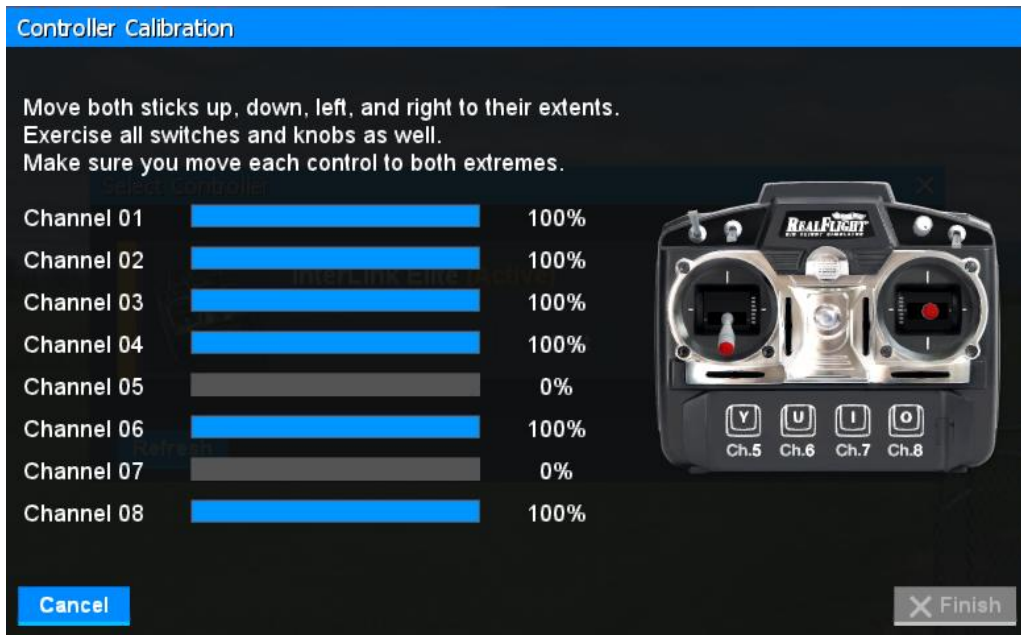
Controller Calibration

Move both sticks up, down, left, and right to their extents.
Exercise all switches and knobs as well.
Make sure you move each control to both extremes.

Channel 01 100%
Channel 02 100%
Channel 03 100%
Channel 04 100%
Channel 05 0%
Channel 06 100%
Channel 07 0%
Channel 08 100%

REALFLIGHT

Y U I O
Ch.5 Ch.6 Ch.7 Ch.8

Cancel

Finish